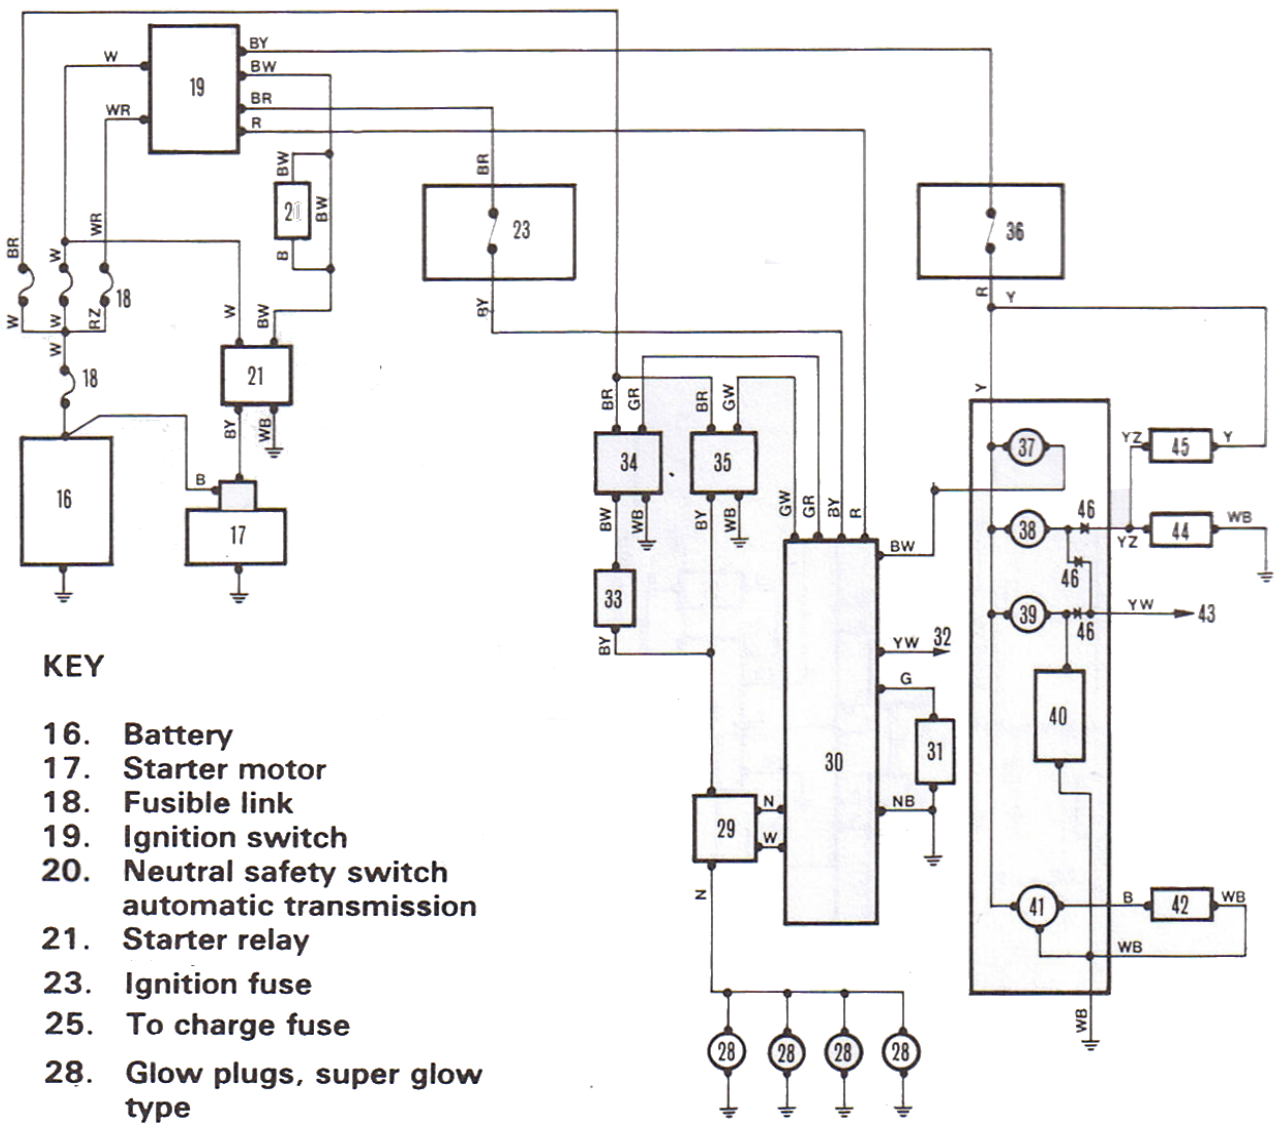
W
19
BY
BW
BR
R
WR
BW
20
BW
B
BR
23
BY
36
R
Y
BR
W
WR
18
W
W
RZ
W
18
W
BW
21
BY
WB
16
B
17
BR
GR
BR
GW
34
35
BW
WB
BY
WB
33
BY
GW
GR
BY
R
30
BW
YW
32
G
31
NB
29
N
W
N
28
28
28
28
Y
37
YZ
45
Y
38
46
YZ
44
WB
46
39
46
YW
43
40
41
B
42
WB
WB
WB

KEY

16. Battery
17. Starter motor
18. Fusible link
19. Ignition switch
20. Neutral safety switch automatic transmission
21. Starter relay
23. Ignition fuse
25. To charge fuse
28. Glow plugs, super glow type